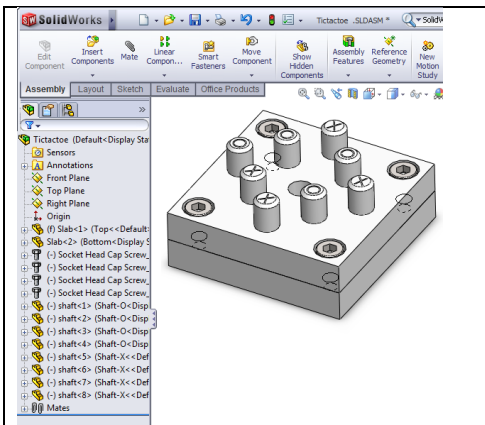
SolidWorks

Tictactoe .SLDASM *

SolidW

Edit Component

Insert Components

Mate

Linear Compon...

Smart Fasteners

Move Component

Show Hidden Components

Assembly Features

Reference Geometry

New Motion Study

Assembly | Layout | Sketch | Evaluate | Office Products

Tictactoe (Default<Display Sta

Sensors

Annotations

Front Plane

Top Plane

Right Plane

Origin

(f) Slab<1> (Top<<Default

Slab<2> (Bottom<Display S

(-) Socket Head Cap Screw_

(-) Socket Head Cap Screw_

(-) Socket Head Cap Screw_

(-) Socket Head Cap Screw_

(-) shaft<1> (Shaft-O<Disp

(-) shaft<2> (Shaft-O<Disp

(-) shaft<3> (Shaft-O<Disp

(-) shaft<4> (Shaft-O<Disp

(-) shaft<5> (Shaft-X<<Def

(-) shaft<6> (Shaft-X<<Def

(-) shaft<7> (Shaft-X<<Def

(-) shaft<8> (Shaft-X<<Def

Mates